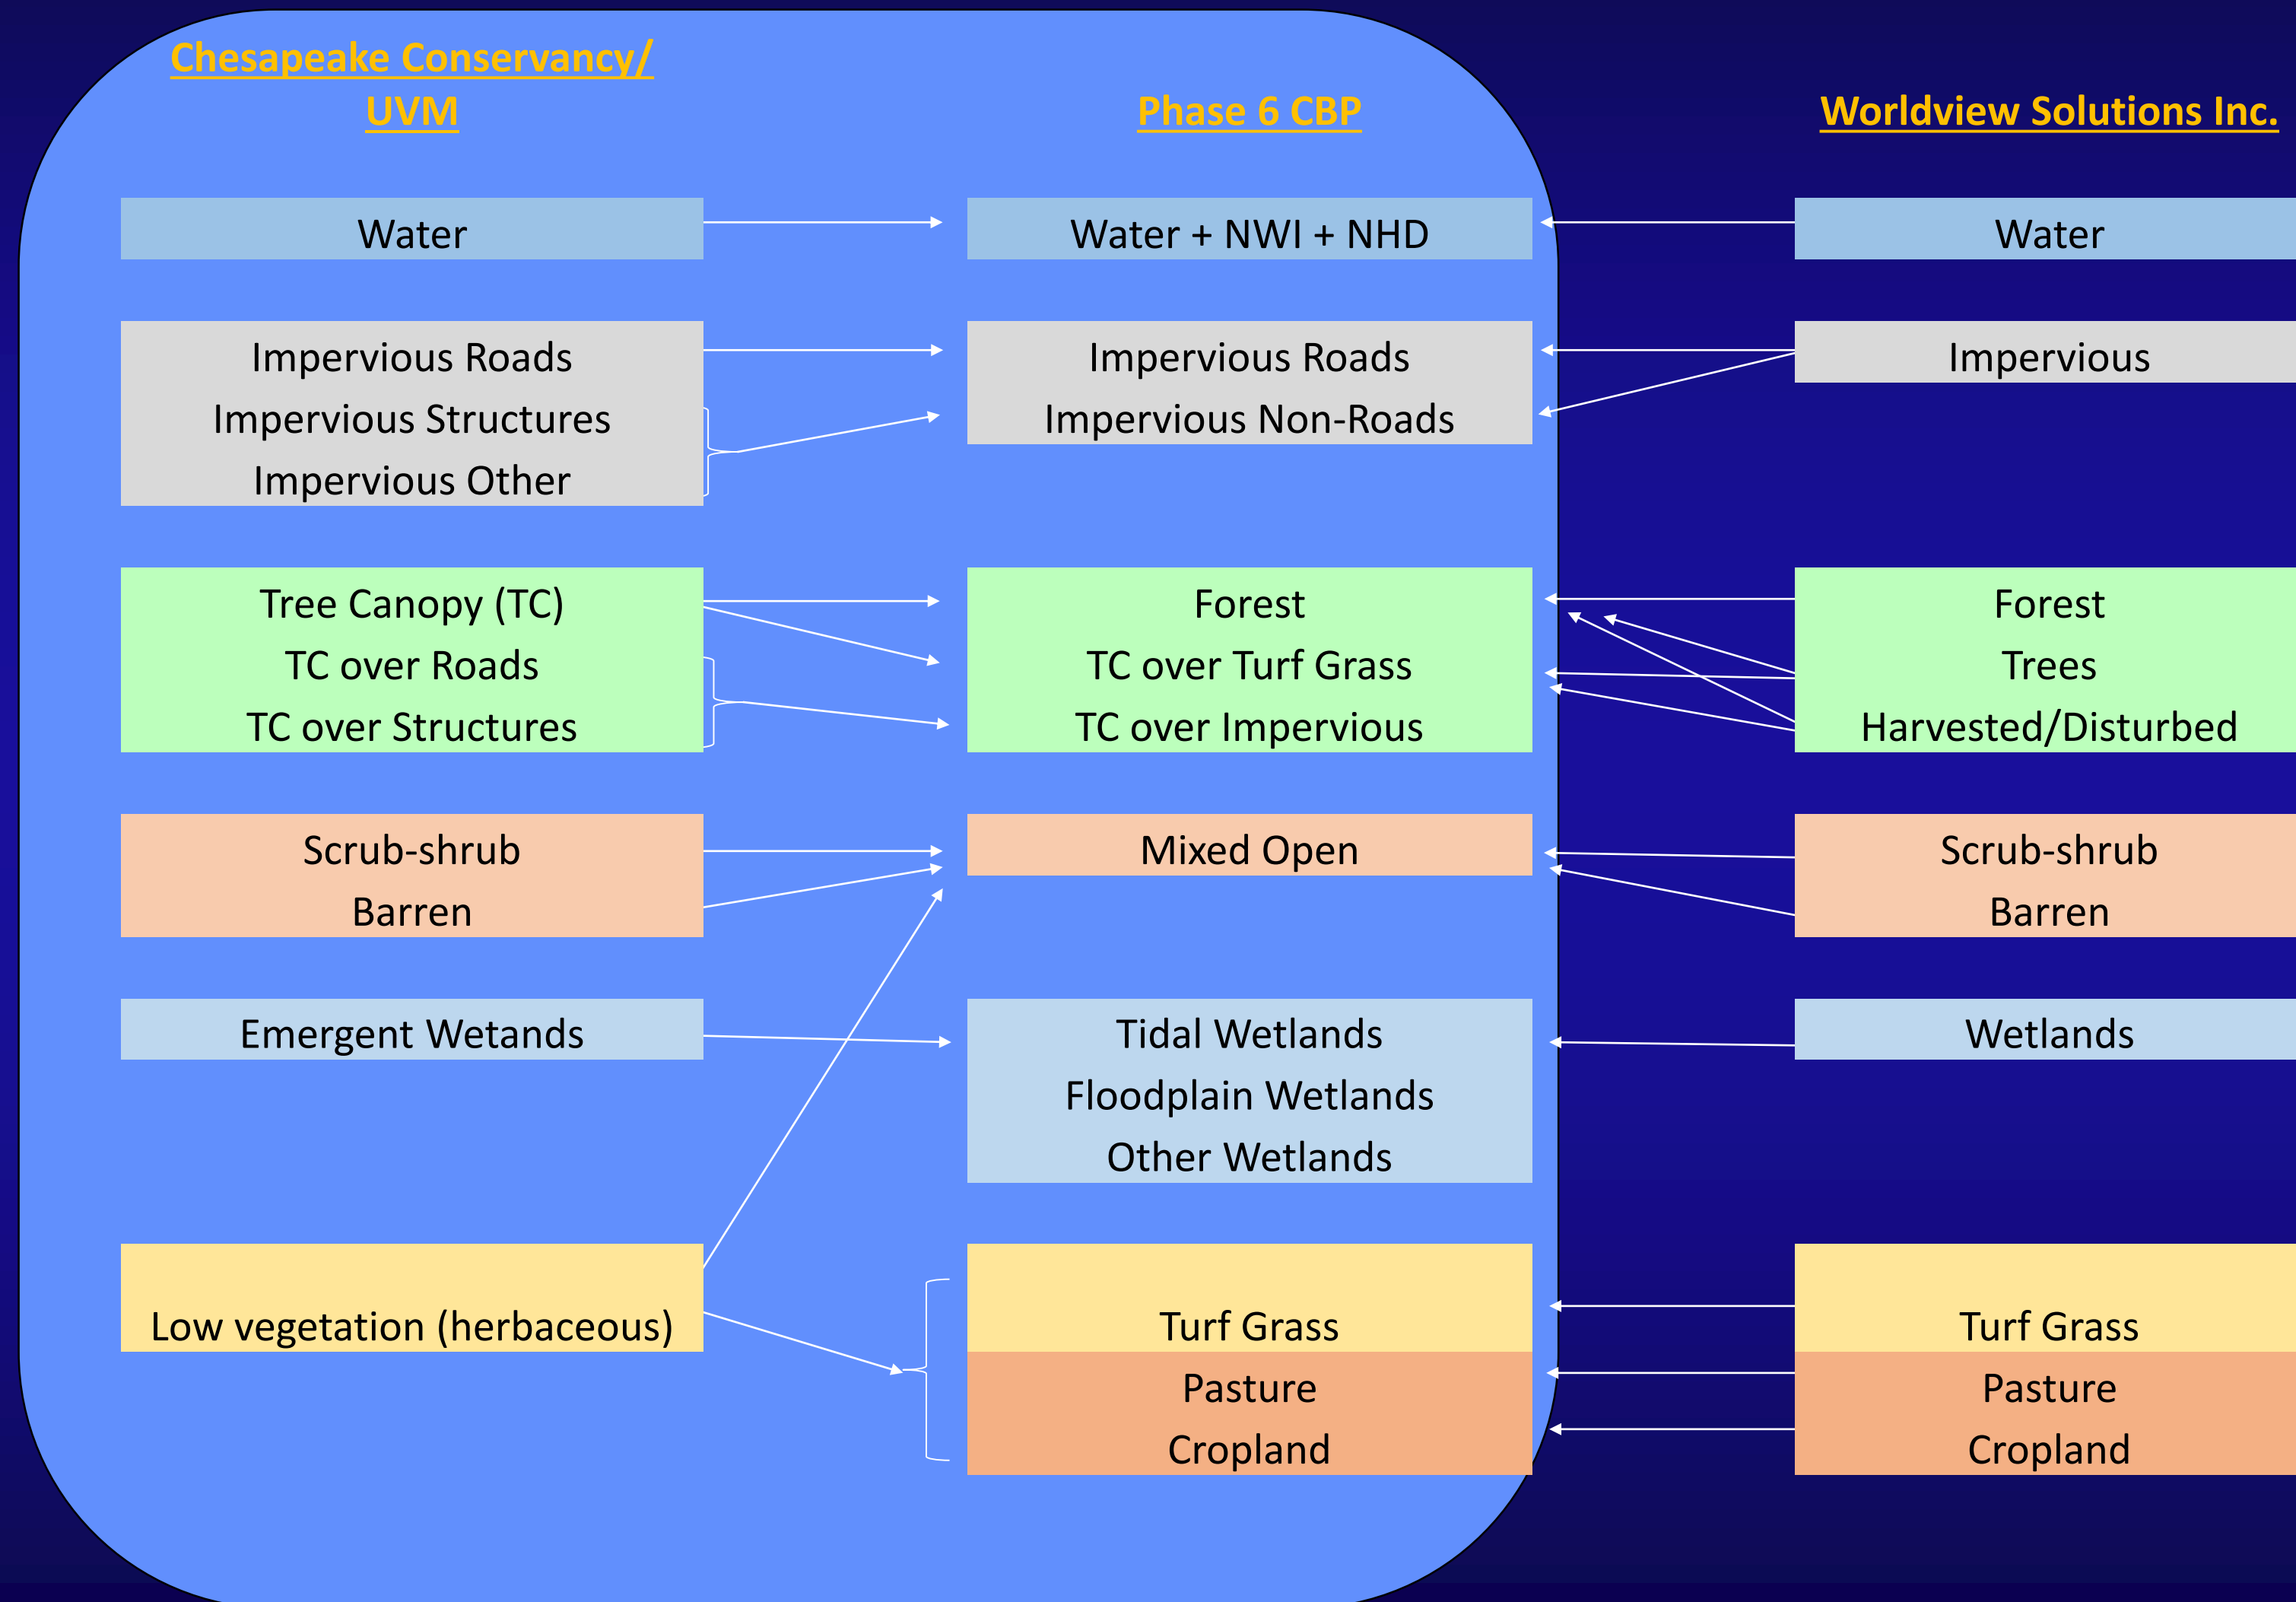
Chesapeake Conservancy/ UVM

Phase 6 CBP

Worldview Solutions Inc.

Water

Water + NWI + NHD

Water

Impervious Roads
Impervious Structures
Impervious Other

Impervious Roads
Impervious Non-Roads

Impervious

Tree Canopy (TC)
TC over Roads
TC over Structures

Forest
TC over Turf Grass
TC over Impervious

Forest
Trees
Harvested/Disturbed

Scrub-shrub
Barren

Mixed Open

Scrub-shrub
Barren

Emergent Wetands

Tidal Wetlands
Floodplain Wetlands
Other Wetlands

Wetlands

Low vegetation (herbaceous)

Turf Grass
Pasture
Cropland

Turf Grass
Pasture
Cropland